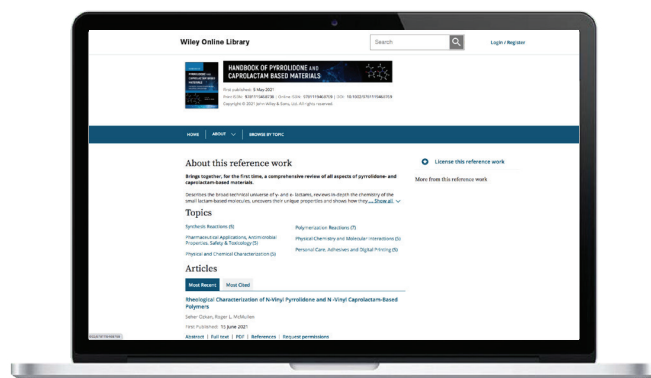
Wiley Online Library

Search

Login / Register

HANDBOOK OF PYRROLIDONE AND CAPROLACTAM BASED MATERIALS

First published: 5 May 2021
Print ISBN: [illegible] | Online ISBN: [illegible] | DOI: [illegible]
Copyright © 2021 John Wiley & Sons, Ltd. All rights reserved.

HOME | ABOUT | BROWSE BY TOPIC

About this reference work

Brings together, for the first time, a comprehensive review of all aspects of pyrrolidone- and caprolactam-based materials.

Describes the broad technical universe of γ- and ε- lactams, reviews in-depth the chemistry of the small lactam-based molecules, uncovers their unique properties and shows how they ... Show all

License this reference work

More from this reference work

Topics

Synthesis Reactions (5)

Pharmaceutical Applications, Antimicrobial Properties, Safety & Toxicology (5)

Physical and Chemical Characterization (5)

Polymerization Reactions (7)

Physical Chemistry and Molecular Interactions (5)

Personal Care, Adhesives and Digital Printing (5)

Articles

Most Recent | Most Cited

Rheological Characterization of N-Vinyl Pyrrolidone and N-Vinyl Caprolactam-Based Polymers

Seher Ozkan, Roger L. McMullen

First Published: 15 June 2021

Abstract | Full text | PDF | References | Request permissions